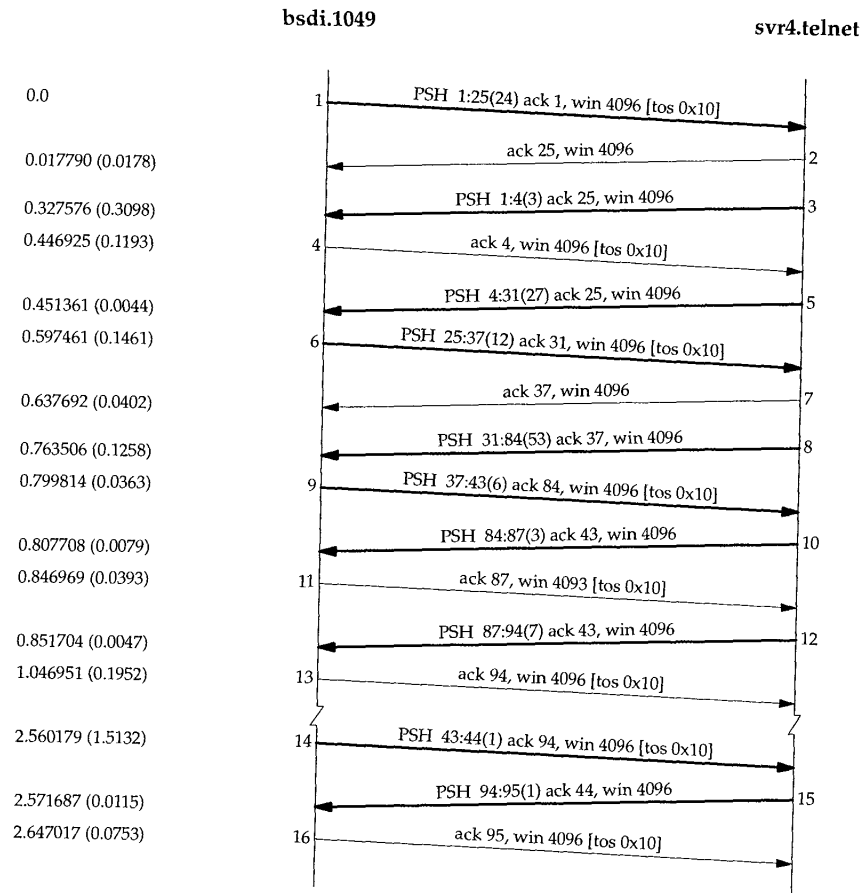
bsdi.1049

svr4.telnet

0.0

1

PSH 1:25(24) ack 1, win 4096 [tos 0x10]

0.017790 (0.0178)

ack 25, win 4096

2

0.327576 (0.3098)

PSH 1:4(3) ack 25, win 4096

3

0.446925 (0.1193)

4

ack 4, win 4096 [tos 0x10]

0.451361 (0.0044)

PSH 4:31(27) ack 25, win 4096

5

0.597461 (0.1461)

6

PSH 25:37(12) ack 31, win 4096 [tos 0x10]

0.637692 (0.0402)

ack 37, win 4096

7

0.763506 (0.1258)

PSH 31:84(53) ack 37, win 4096

8

0.799814 (0.0363)

9

PSH 37:43(6) ack 84, win 4096 [tos 0x10]

0.807708 (0.0079)

PSH 84:87(3) ack 43, win 4096

10

0.846969 (0.0393)

11

ack 87, win 4093 [tos 0x10]

0.851704 (0.0047)

PSH 87:94(7) ack 43, win 4096

12

1.046951 (0.1952)

13

ack 94, win 4096 [tos 0x10]

2.560179 (1.5132)

14

PSH 43:44(1) ack 94, win 4096 [tos 0x10]

2.571687 (0.0115)

PSH 94:95(1) ack 44, win 4096

15

2.647017 (0.0753)

16

ack 95, win 4096 [tos 0x10]